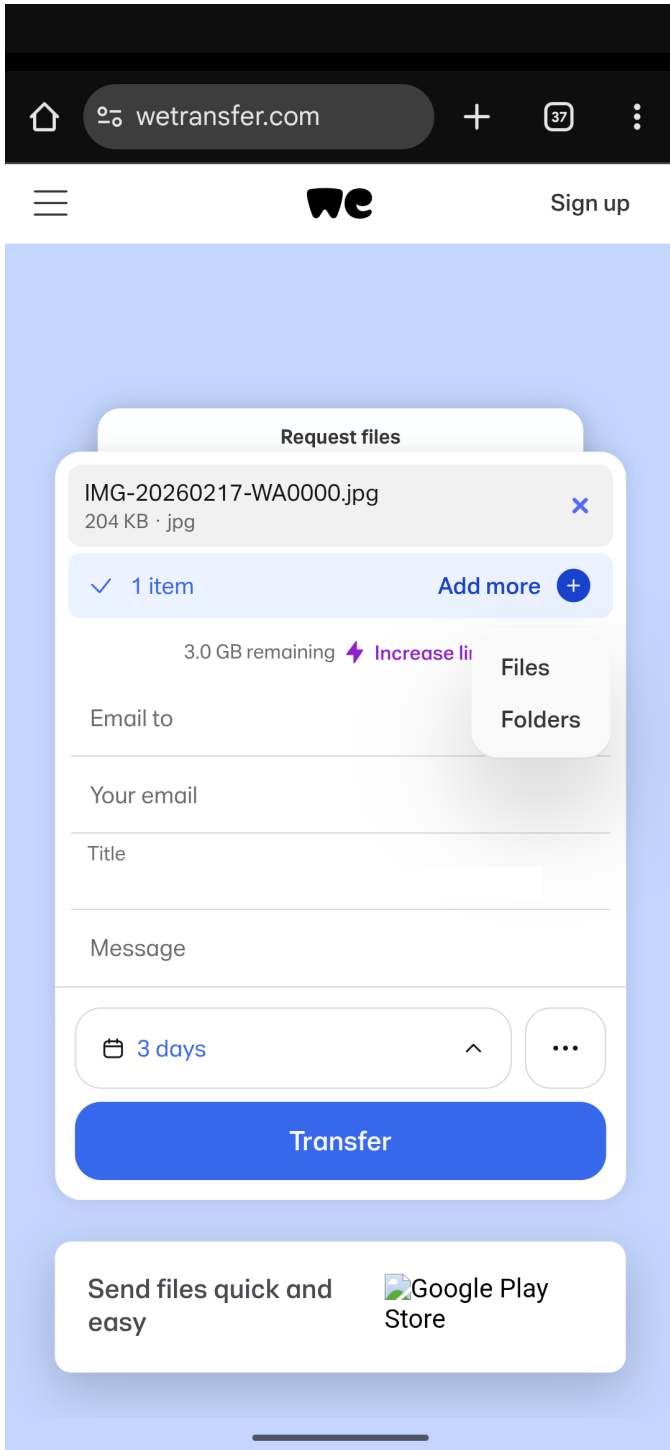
wetransfer.com

37

we

Sign up

Request files

IMG-20260217-WA0000.jpg
204 KB · jpg

1 item

Add more

3.0 GB remaining Increase li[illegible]

Files

Folders

Email to

Your email

Title

Message

3 days

...

Transfer

Send files quick and easy

Google Play Store